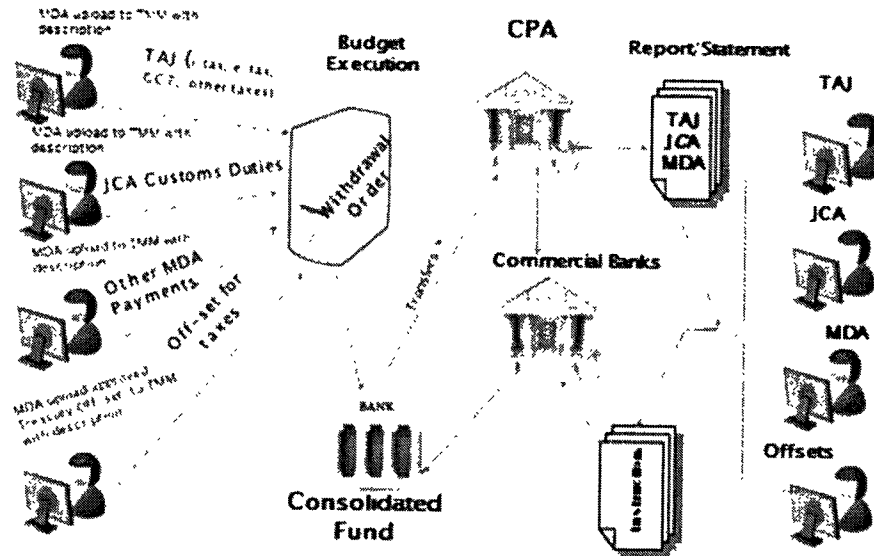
MDA upload to TMM with description

TAJ (i.tax, e tax, GCT, other taxes)

MDA upload to TMM with description

JCA Customs Duties

MDA upload to TMM with description

Other MDA Payments

Off-set for taxes

MDA upload approved Treasury Off-set to TMM with description

Budget Execution

Withdrawal Order

CPA

Report/Statement

TAJ
JCA
MDA

Commercial Banks

Transfers

BANK

Consolidated Fund

Instructions

TAJ

JCA

MDA

Offsets